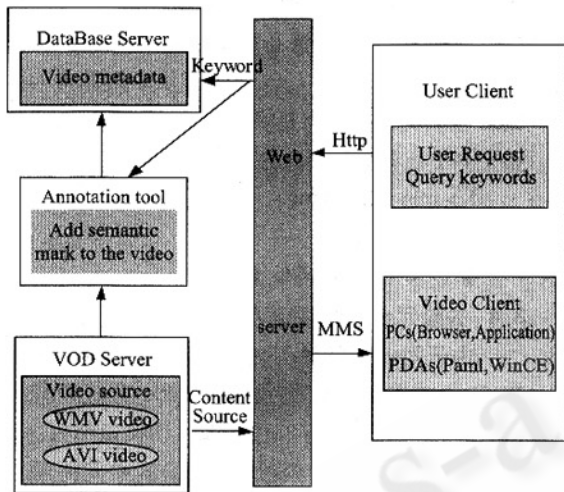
DataBase Server

Video metadata

Keyword

Annotation tool

Add semantic mark to the video

VOD Server

Video source

WMV video

AVI video

Content Source

Web

server

Http

MMS

User Client

User Request Query keywords

Video Client

PCs(Browser,Application)

PDAs(Paml,WinCE)